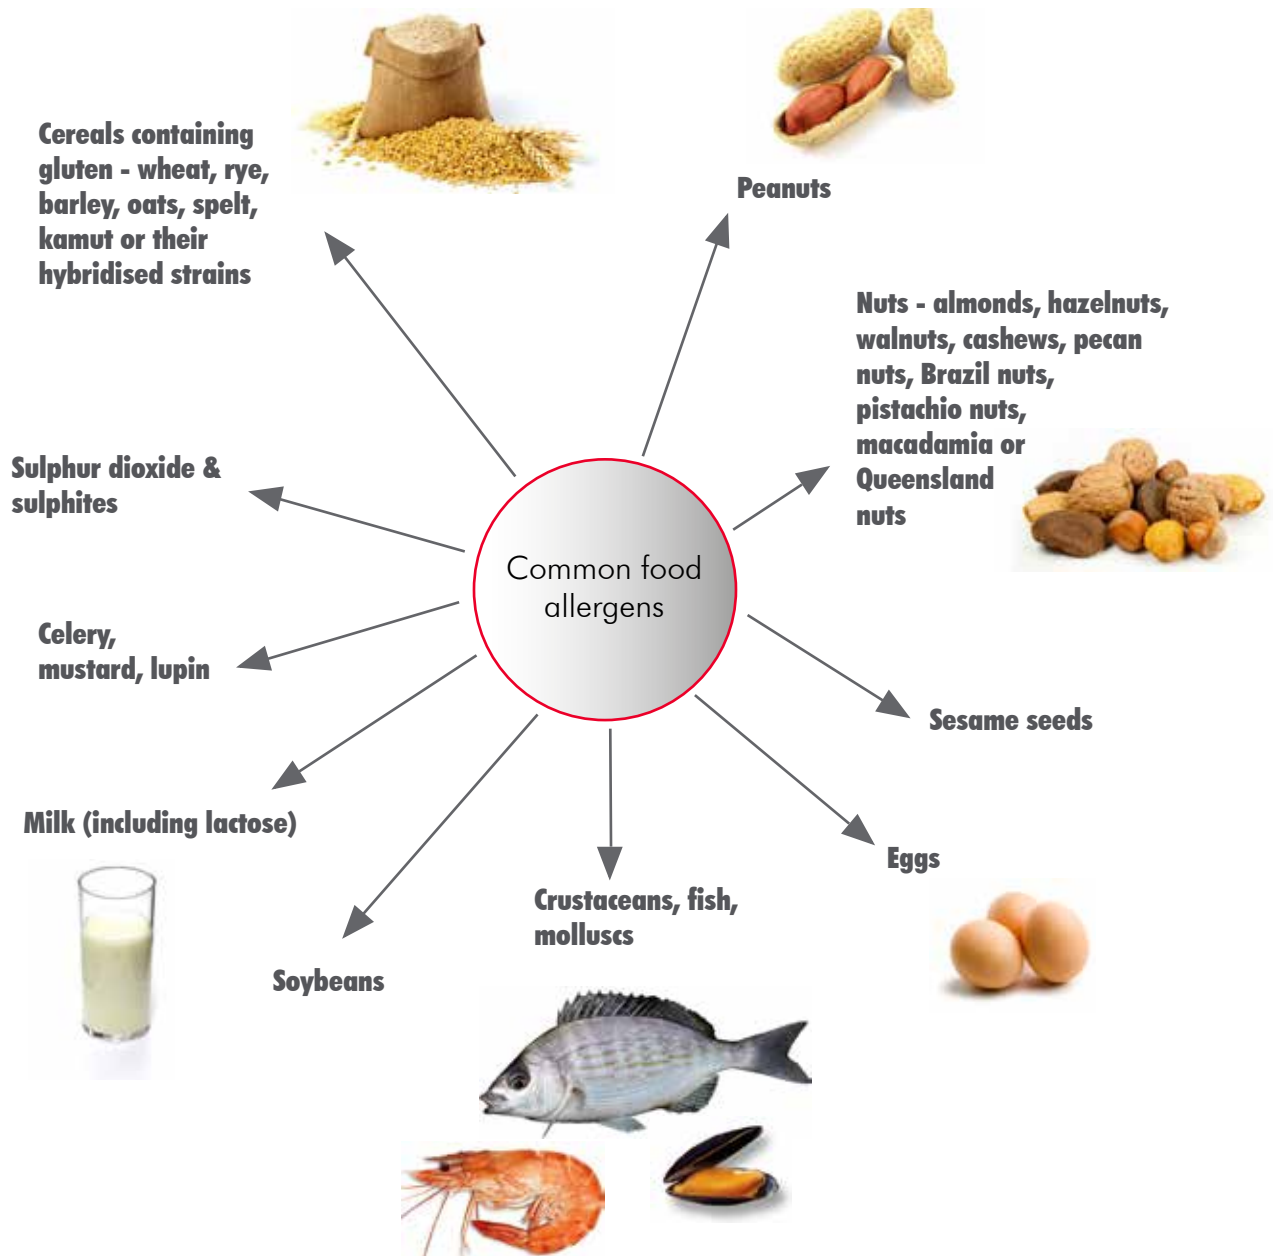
Common food allergens

Cereals containing gluten - wheat, rye, barley, oats, spelt, kamut or their hybridised strains

Peanuts

Nuts - almonds, hazelnuts, walnuts, cashews, pecan nuts, Brazil nuts, pistachio nuts, macadamia or Queensland nuts

Sesame seeds

Eggs

Crustaceans, fish, molluscs

Soybeans

Milk (including lactose)

Celery, mustard, lupin

Sulphur dioxide & sulphites